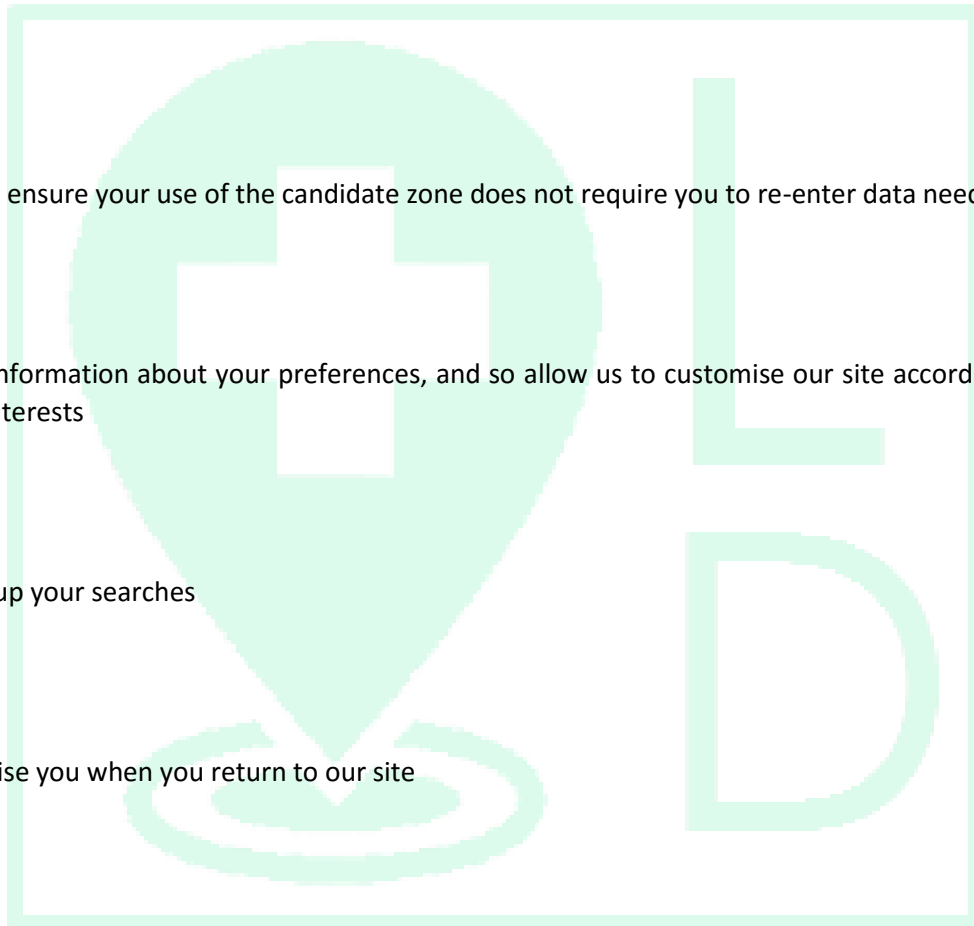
ensure your use of the candidate zone does not require you to re-enter data need

nformation about your preferences, and so allow us to customise our site accord terests

up your searches

ise you when you return to our site